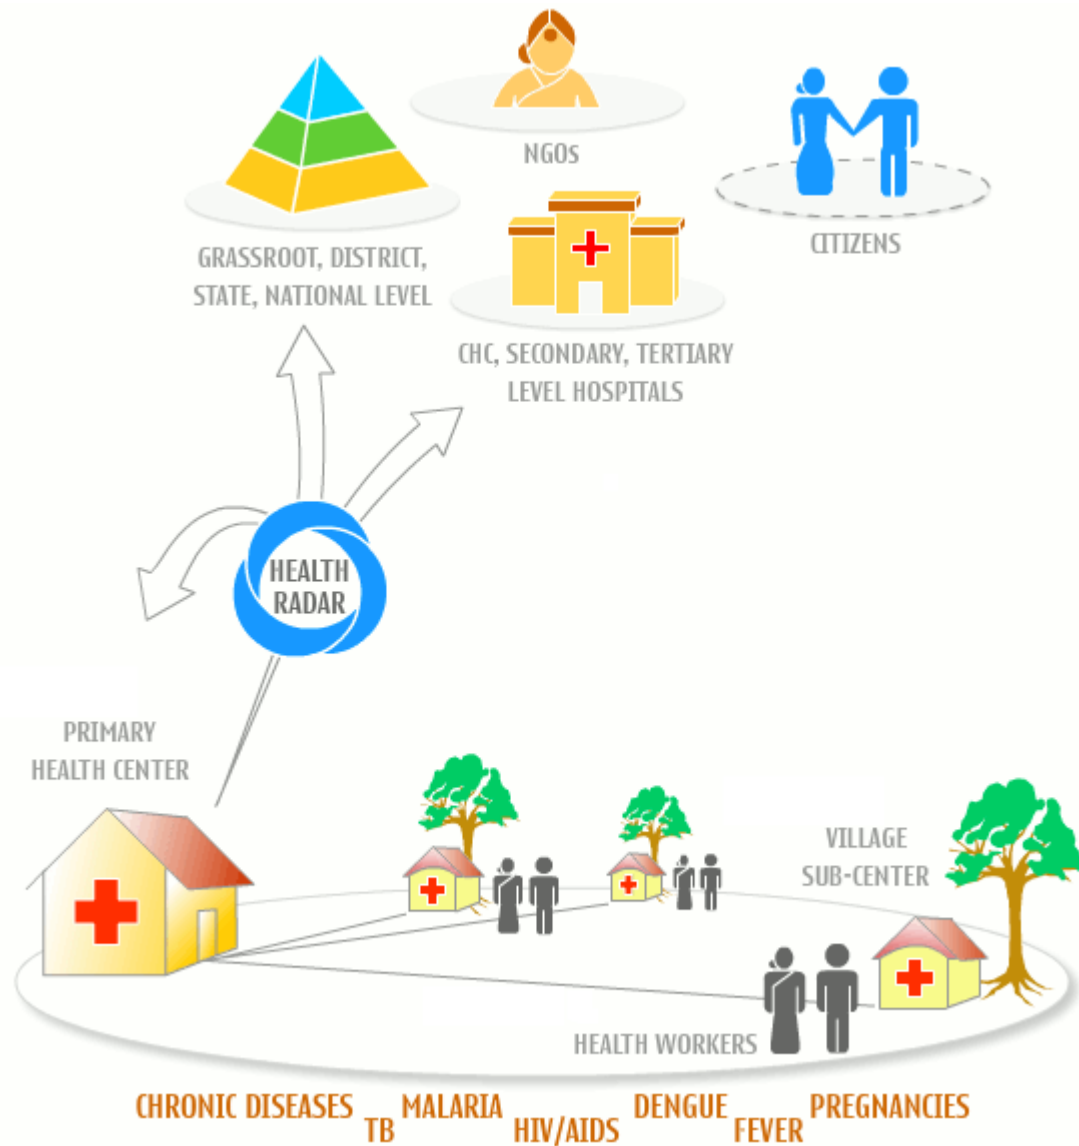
NGOs

CITIZENS

GRASSROOT, DISTRICT, STATE, NATIONAL LEVEL

CHC, SECONDARY, TERTIARY LEVEL HOSPITALS

HEALTH RADAR

PRIMARY HEALTH CENTER

VILLAGE SUB-CENTER

HEALTH WORKERS

CHRONIC DISEASES TB MALARIA HIV/AIDS DENGUE FEVER PREGNANCIES